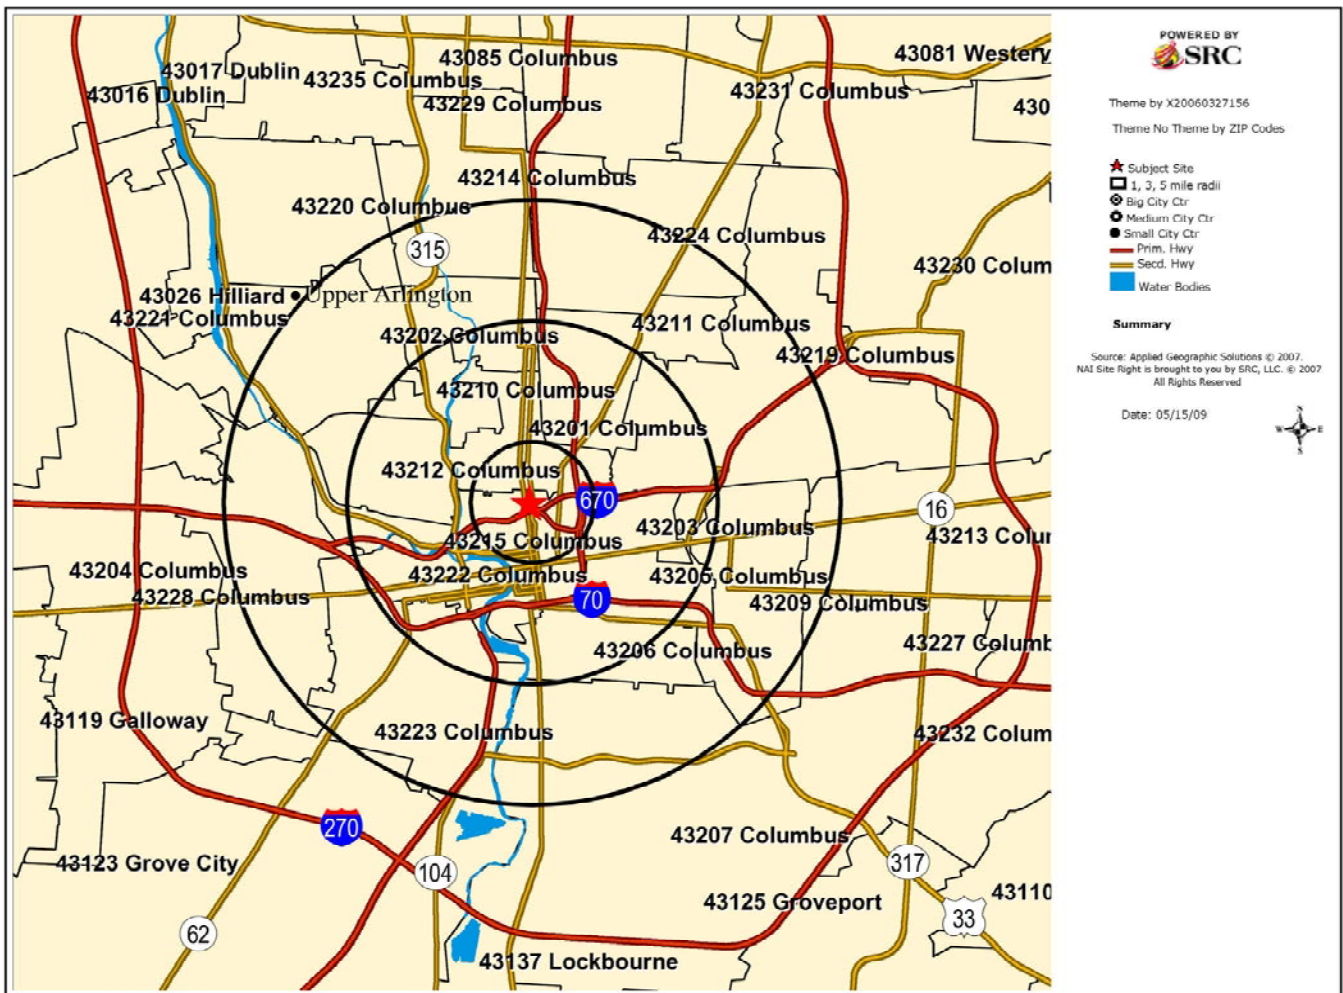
43017 Dublin
43016 Dublin
43235 Columbus
43085 Columbus
43229 Columbus
43081 Westery
43231 Columbus
430
43214 Columbus
43220 Columbus
315
43224 Columbus
43230 Colum
43026 Hilliard
Upper Arlington
43221 Columbus
43202 Columbus
43211 Columbus
43219 Columbus
43210 Columbus
43201 Columbus
43212 Columbus
670
16
43203 Columbus
43213 Colur
43215 Columbus
43204 Columbus
43222 Columbus
43205 Columbus
43228 Columbus
70
43209 Columbus
43227 Columb
43206 Columbus
43119 Galloway
43223 Columbus
43232 Colum
270
43207 Columbus
43123 Grove City
104
317
43110
43125 Groveport
33
62
43137 Lockbourne

POWERED BY
SRC

Theme by X20060327156

Theme No Theme by ZIP Codes

Subject Site
1, 3, 5 mile radii
Big City Ctr
Medium City Ctr
Small City Ctr
Prim. Hwy
Secd. Hwy
Water Bodies

Summary

Source: Applied Geographic Solutions © 2007.
NAI Site Right is brought to you by SRC, LLC. © 2007
All Rights Reserved

Date: 05/15/09

N
W E
S